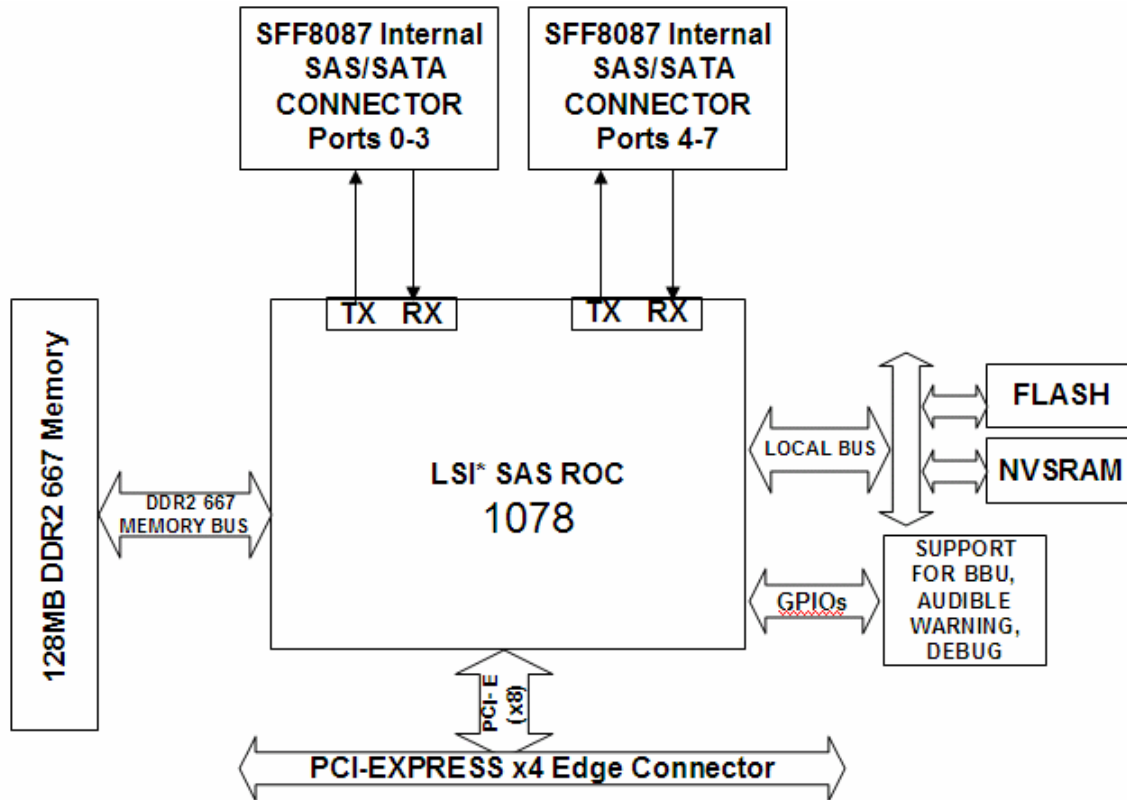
SFF8087 Internal SAS/SATA CONNECTOR Ports 0-3

SFF8087 Internal SAS/SATA CONNECTOR Ports 4-7

TX RX

TX RX

128MB DDR2 667 Memory

DDR2 667 MEMORY BUS

LSI* SAS ROC
1078

LOCAL BUS

FLASH

NVSRAM

GPIOs

SUPPORT FOR BBU, AUDIBLE WARNING, DEBUG

PCI- E (x8)

PCI-EXPRESS x4 Edge Connector